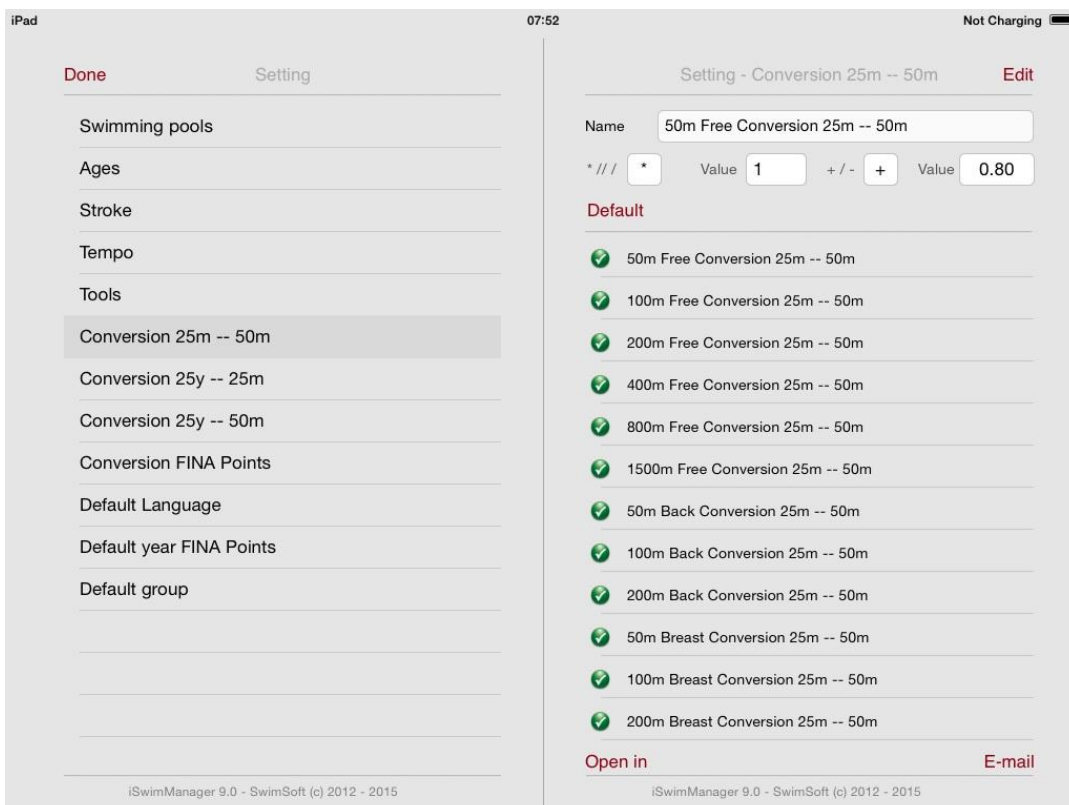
iPad 07:52 Not Charging

Done Setting

Swimming pools

Ages

Stroke

Tempo

Tools

Conversion 25m -- 50m

Conversion 25y -- 25m

Conversion 25y -- 50m

Conversion FINA Points

Default Language

Default year FINA Points

Default group

iSwimManager 9.0 - SwimSoft (c) 2012 - 2015

Setting - Conversion 25m -- 50m Edit

Name 50m Free Conversion 25m -- 50m

* // / * Value 1 + / - + Value 0.80

Default

50m Free Conversion 25m -- 50m

100m Free Conversion 25m -- 50m

200m Free Conversion 25m -- 50m

400m Free Conversion 25m -- 50m

800m Free Conversion 25m -- 50m

1500m Free Conversion 25m -- 50m

50m Back Conversion 25m -- 50m

100m Back Conversion 25m -- 50m

200m Back Conversion 25m -- 50m

50m Breast Conversion 25m -- 50m

100m Breast Conversion 25m -- 50m

200m Breast Conversion 25m -- 50m

Open in E-mail

iSwimManager 9.0 - SwimSoft (c) 2012 - 2015